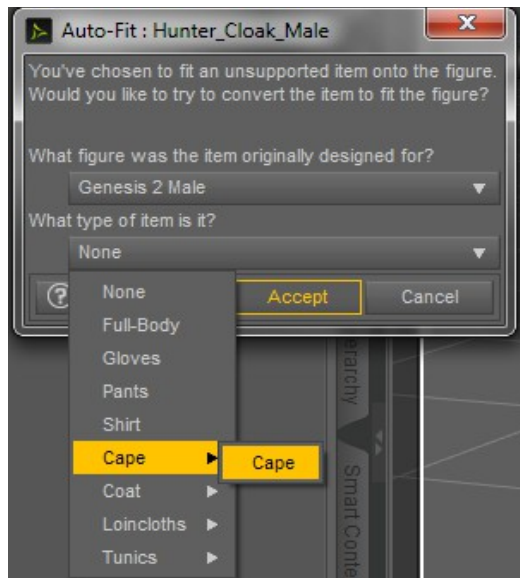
Auto-Fit : Hunter_Cloak_Male

You've chosen to fit an unsupported item onto the figure. Would you like to try to convert the item to fit the figure?

What figure was the item originally designed for?

Genesis 2 Male

What type of item is it?

None

None
Full-Body
Gloves
Pants
Shirt
Cape
Coat
Loincloths
Tunics

Cape

Accept

Cancel

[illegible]erarchy

Smart Conte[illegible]